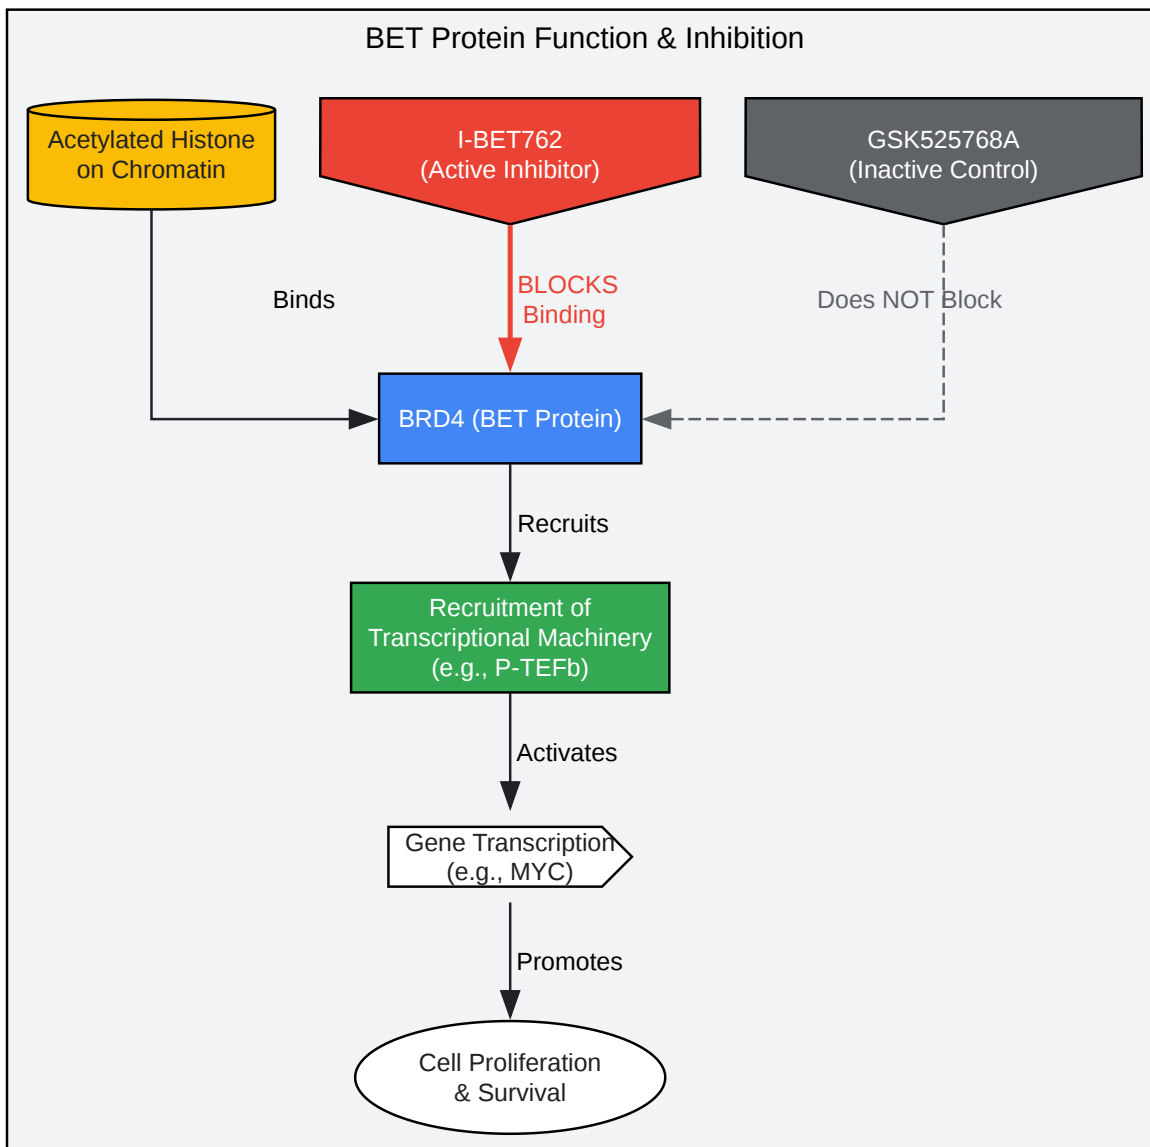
BET Protein Function & Inhibition

Acetylated Histone on Chromatin

I-BET762 (Active Inhibitor)

GSK525768A (Inactive Control)

Binds

BLOCKS Binding

Does NOT Block

BRD4 (BET Protein)

Recruits

Recruitment of Transcriptional Machinery (e.g., P-TEFb)

Activates

Gene Transcription (e.g., MYC)

Promotes

Cell Proliferation & Survival